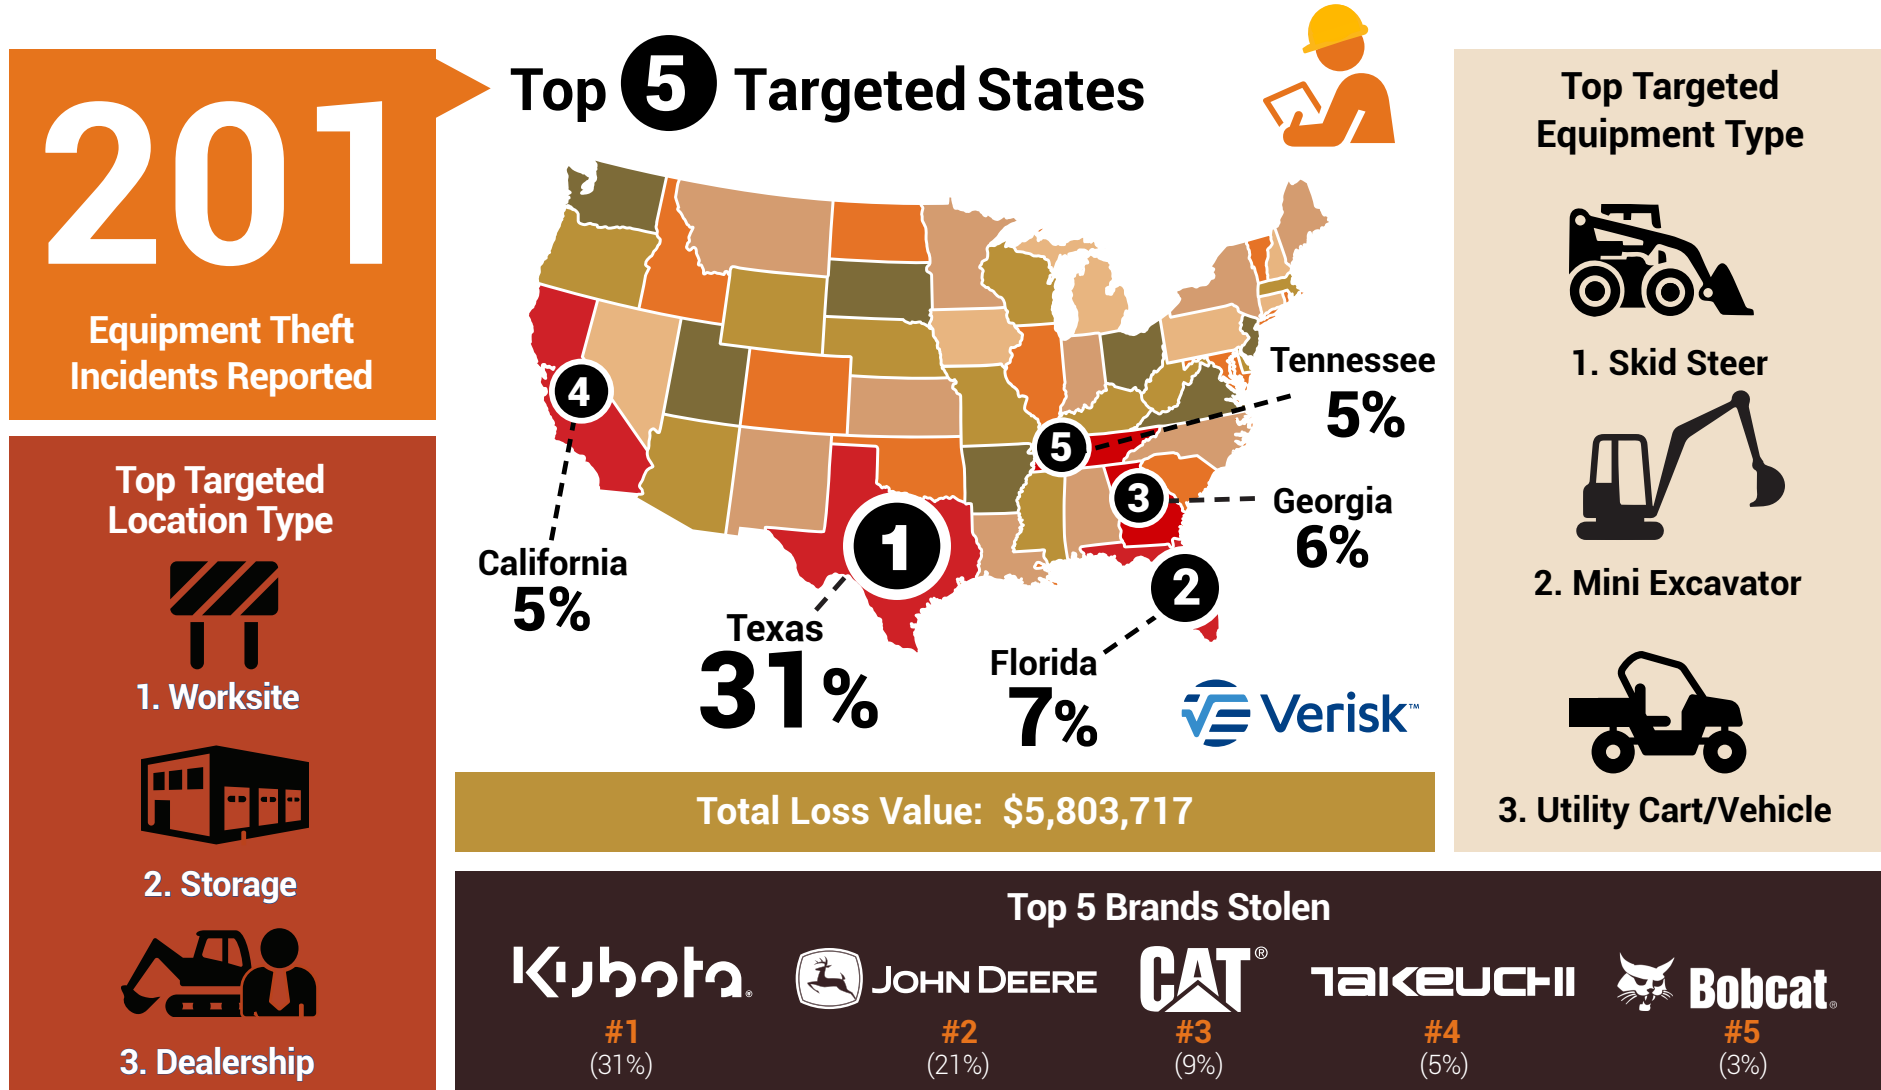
201

Equipment Theft Incidents Reported

Top Targeted Location Type

1. Worksite

2. Storage

3. Dealership

Top 5 Targeted States

4
California
5%

1
Texas
31%

2
Florida
7%

3
Georgia
6%

5
Tennessee
5%

Verisk™

Total Loss Value: $5,803,717

Top Targeted Equipment Type

1. Skid Steer

2. Mini Excavator

3. Utility Cart/Vehicle

Top 5 Brands Stolen

Kubota
#1
(31%)

JOHN DEERE
#2
(21%)

CAT®
#3
(9%)

TAKEUCHI
#4
(5%)

Bobcat
#5
(3%)